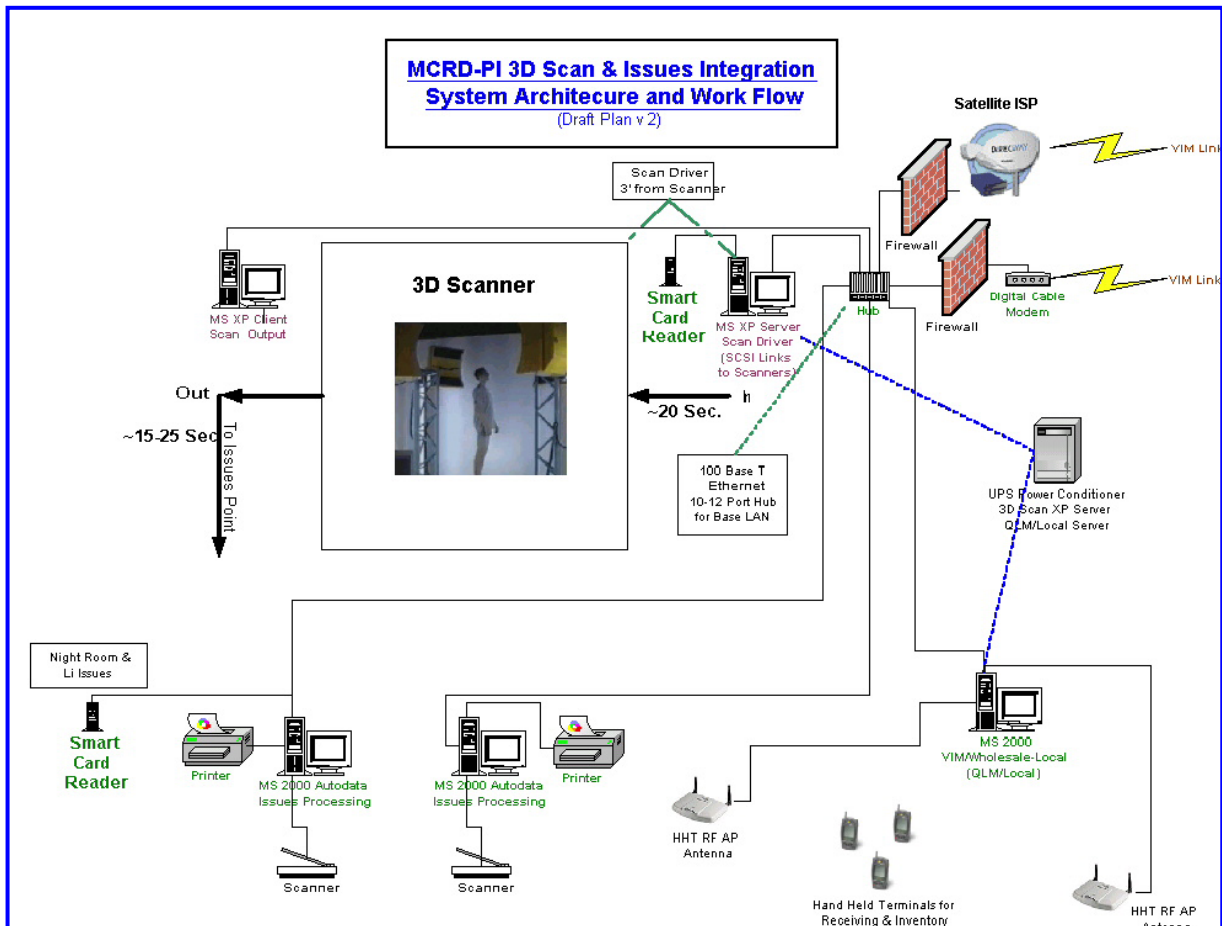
MCRD-PI 3D Scan & Issues Integration System Architecure and Work Flow
(Draft Plan v 2)

Satellite ISP

VIM Link

Scan Driver 3' from Scanner

Firewall

VIM Link

Digital Cable Modem

Firewall

Hub

MS XP Client Scan Output

3D Scanner

Smart Card Reader

MS XP Server Scan Driver (SCSI Links to Scanners)

Out

In

~15-25 Sec

To Issues Point

~20 Sec.

100 Base T Ethernet 10-12 Port Hub for Base LAN

UPS Power Conditioner 3D Scan XP Server QLM/Local Server

Night Room & Li Issues

Smart Card Reader

Printer

MS 2000 Autodata Issues Processing

MS 2000 Autodata Issues Processing

Printer

MS 2000 VIM/Wholesale-Local (QLM/Local)

HHT RF AP Antenna

Scanner

Scanner

Hand Held Terminals for Receiving & Inventory

HHT RF AP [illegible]